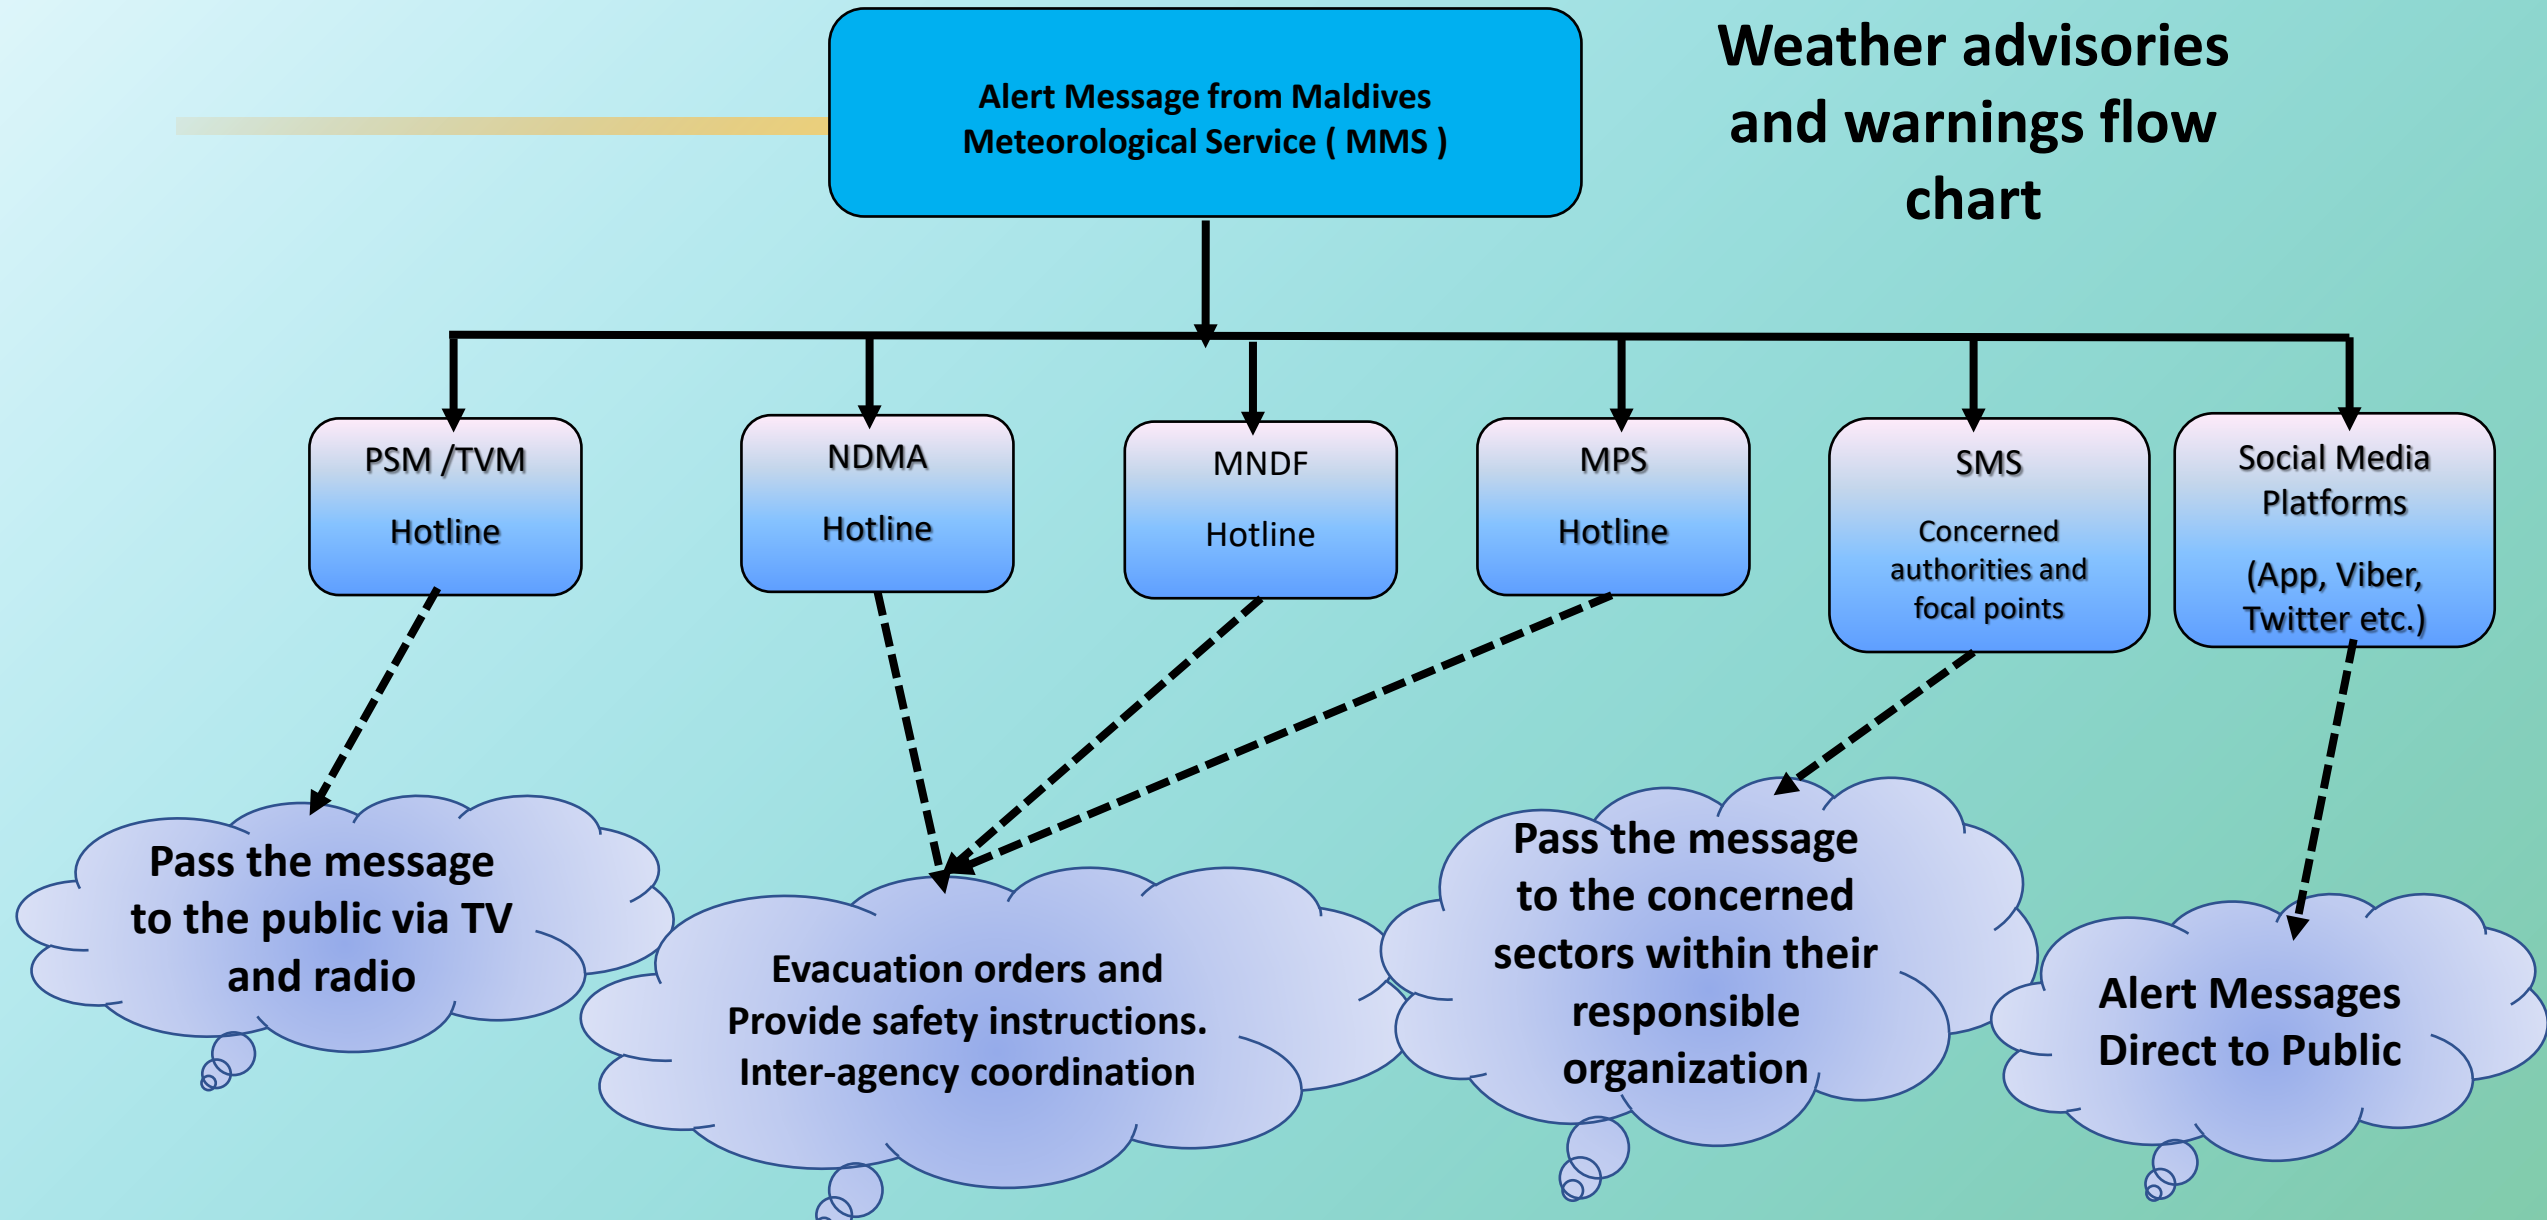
Alert Message from Maldives Meteorological Service ( MMS )

Weather advisories and warnings flow chart

PSM /TVM

Hotline

NDMA

Hotline

MNDF

Hotline

MPS

Hotline

SMS

Concerned authorities and focal points

Social Media Platforms

(App, Viber, Twitter etc.)

Pass the message to the public via TV and radio

Evacuation orders and Provide safety instructions. Inter-agency coordination

Pass the message to the concerned sectors within their responsible organization

Alert Messages Direct to Public